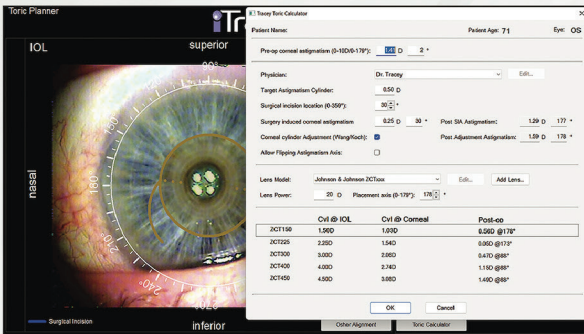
Toric Planner

IOL

superior

nasal

inferior

Surgical Incision

Other Alignment

Toric Calculator

Tracey Toric Calculator

Patient Name:

Patient Age: 71

Eye: OS

Pre-op corneal astigmatism (0-10D/0-179°): 1.40 D 2 °

Physician: Dr. Tracey

Edit...

Target Astigmatism Cylinder: 0.50 D

Surgical incision location (0-359°): 30 °

Surgery induced corneal astigmatism: 0.25 D 30 °

Post SIA Astigmatism: 1.29 D 177 °

Corneal cylinder Adjustment (Wang/Koch):

Post Adjustment Astigmatism: 1.59 D 178 °

Allow Flipping Astigmatism Axis:

Lens Model: Johnson & Johnson ZCTxxx

Edit...

Add Lens...

Lens Power: 20 D

Placement axis (0-179°): 178 °

| | Cyl @ IOL | Cyl @ Corneal | Post-op |
|---|---|---|---|
| ZCT150 | 1.50D | 1.03D | 0.56D @178° |
| ZCT225 | 2.25D | 1.54D | 0.06D @173° |
| ZCT300 | 3.00D | 2.06D | 0.47D @88° |
| ZCT400 | 4.00D | 2.74D | 1.15D @88° |
| ZCT450 | 4.50D | 3.08D | 1.49D @88° |

OK

Cancel